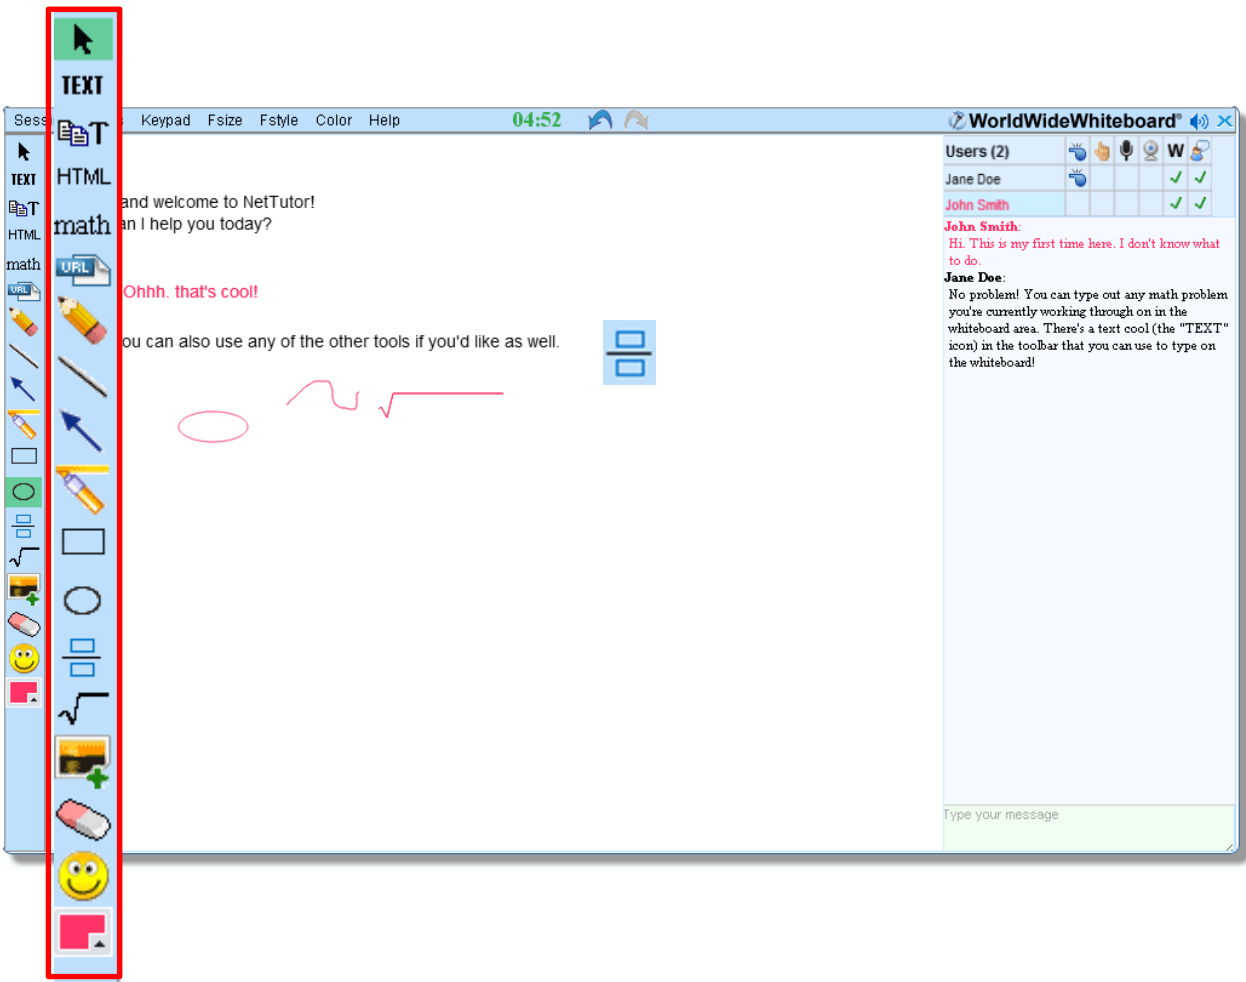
TEXT
T
HTML
math
URL

Sess
Keypad Fsize Fstyle Color Help
04:52
WorldWideWhiteboard®

TEXT
T
HTML
math
URL

and welcome to NetTutor!
an I help you today?

Ohhh. that's cool!

ou can also use any of the other tools if you'd like as well.

| Users (2) | | | | | W | |
|---|---|---|---|---|---|---|
| Jane Doe | | | | | ✓ | ✓ |
| John Smith | | | | | ✓ | ✓ |

John Smith:
Hi. This is my first time here. I don't know what to do.
Jane Doe:
No problem! You can type out any math problem you're currently working through on in the whiteboard area. There's a text cool (the "TEXT" icon) in the toolbar that you can use to type on the whiteboard!

Type your message